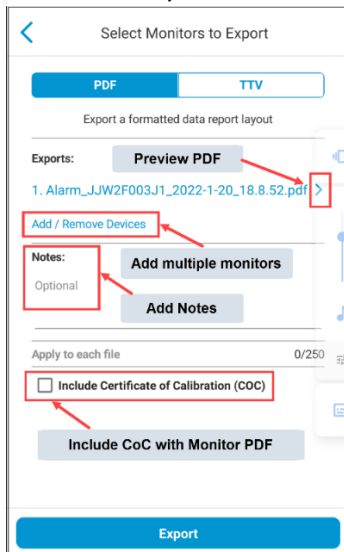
<

Select Monitors to Export

PDF

TTV

Export a formatted data report layout

Exports:

Preview PDF

1. Alarm_JJW2F003J1_2022-1-20_18.8.52.pdf >

Add / Remove Devices

Notes:

Optional

Add multiple monitors

Add Notes

Apply to each file

0/250

Include Certificate of Calibration (COC)

Include CoC with Monitor PDF

Export